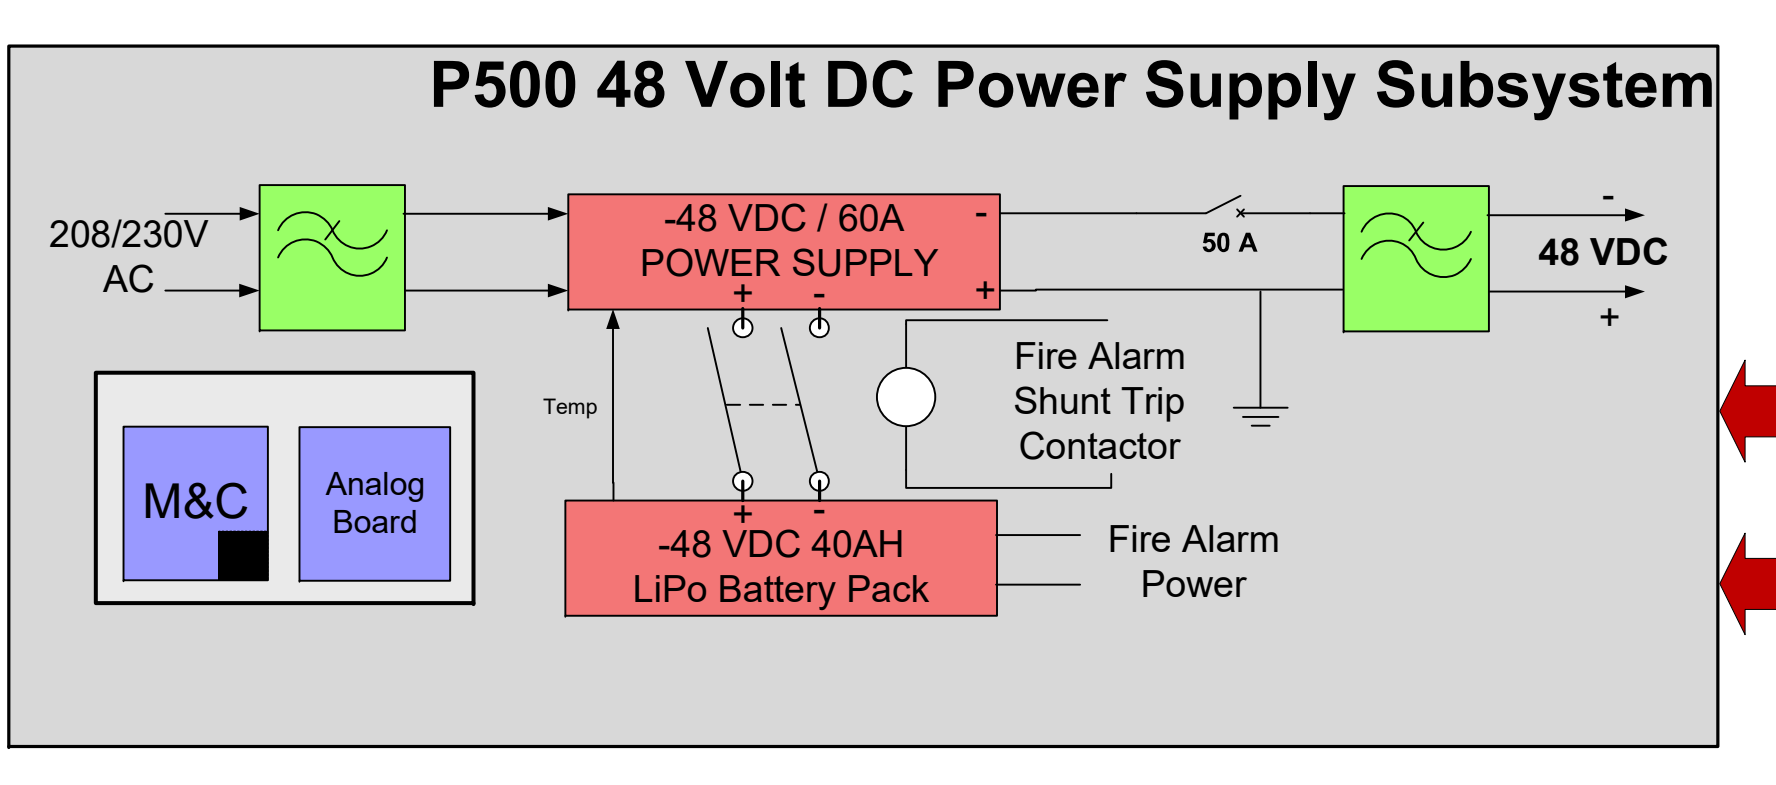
P500 48 Volt DC Power Supply Subsystem

208/230V AC

-48 VDC / 60A POWER SUPPLY

-

+

+ -

50 A

-

48 VDC

+

Temp

Fire Alarm Shunt Trip Contactor

M&C

Analog Board

+ -

-48 VDC 40AH LiPo Battery Pack

Fire Alarm Power